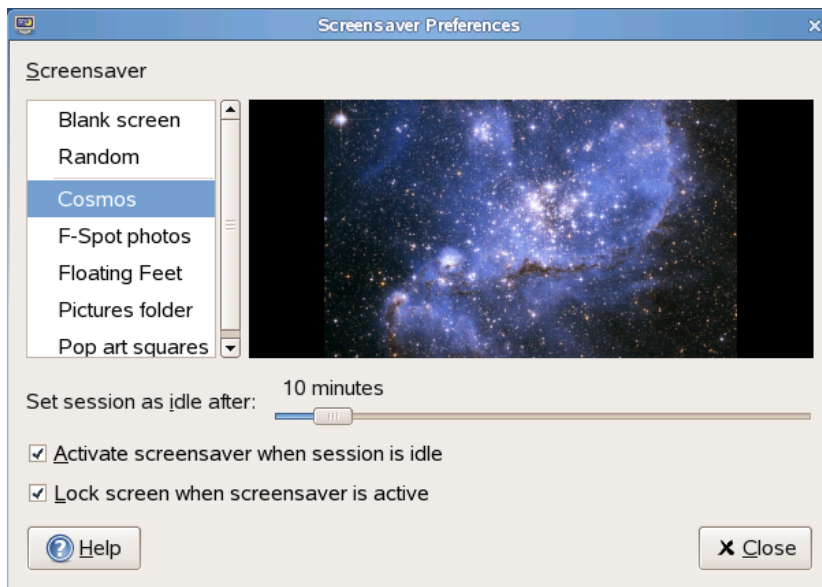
Screensaver Preferences

Screensaver

Blank screen
Random
Cosmos
F-Spot photos
Floating Feet
Pictures folder
Pop art squares

Set session as idle after:
10 minutes

Activate screensaver when session is idle
Lock screen when screensaver is active

Help
Close